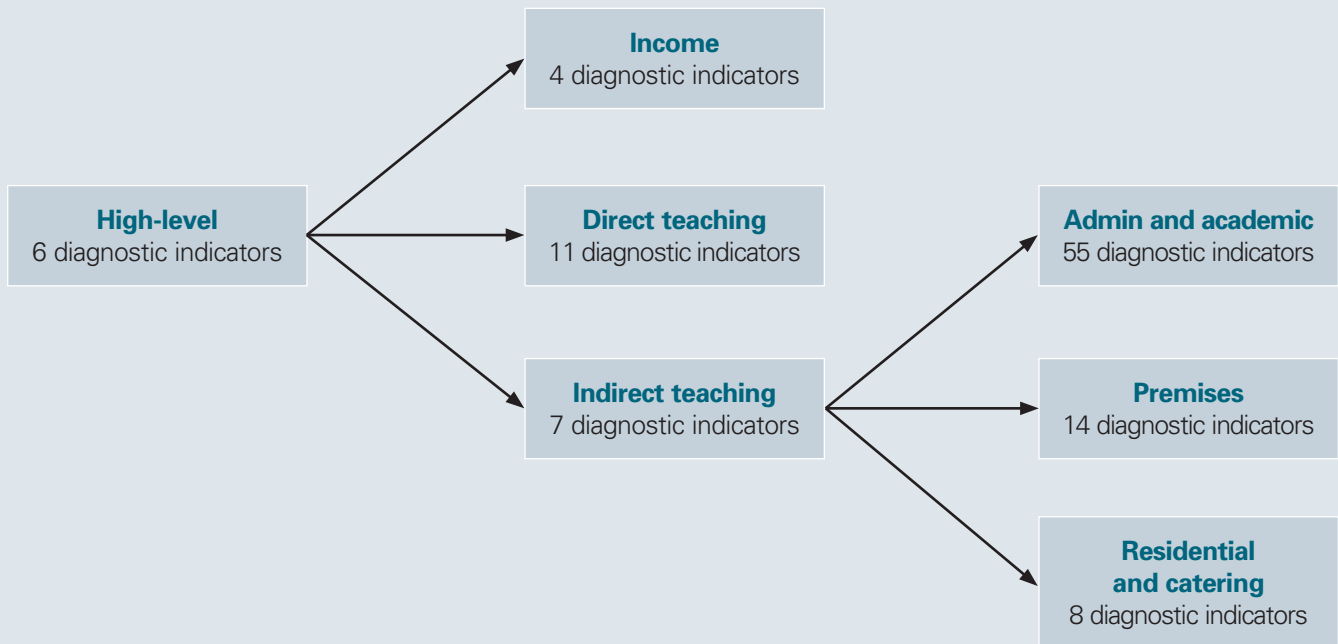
High-level
6 diagnostic indicators

Income
4 diagnostic indicators

Direct teaching
11 diagnostic indicators

Indirect teaching
7 diagnostic indicators

Admin and academic
55 diagnostic indicators

Premises
14 diagnostic indicators

Residential and catering
8 diagnostic indicators